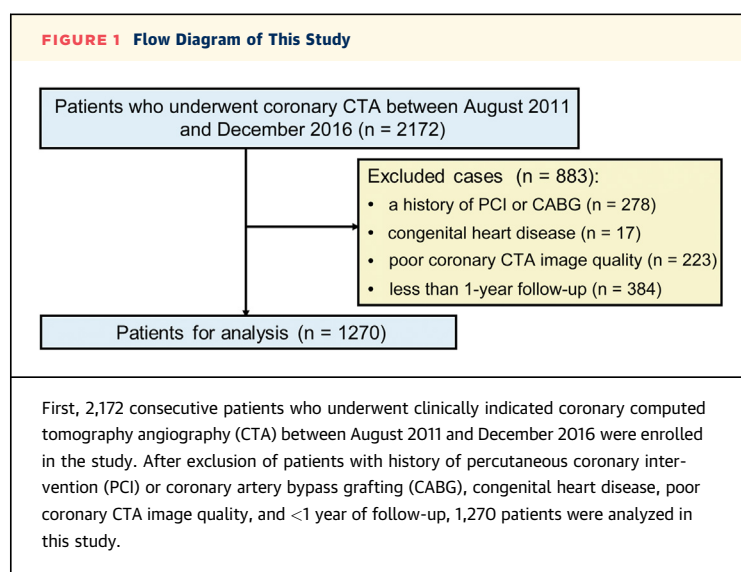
FIGURE 1 Flow Diagram of This Study

Patients who underwent coronary CTA between August 2011 and December 2016 (n = 2172)

Excluded cases (n = 883):
• a history of PCI or CABG (n = 278)
• congenital heart disease (n = 17)
• poor coronary CTA image quality (n = 223)
• less than 1-year follow-up (n = 384)

Patients for analysis (n = 1270)

First, 2,172 consecutive patients who underwent clinically indicated coronary computed tomography angiography (CTA) between August 2011 and December 2016 were enrolled in the study. After exclusion of patients with history of percutaneous coronary intervention (PCI) or coronary artery bypass grafting (CABG), congenital heart disease, poor coronary CTA image quality, and <1 year of follow-up, 1,270 patients were analyzed in this study.